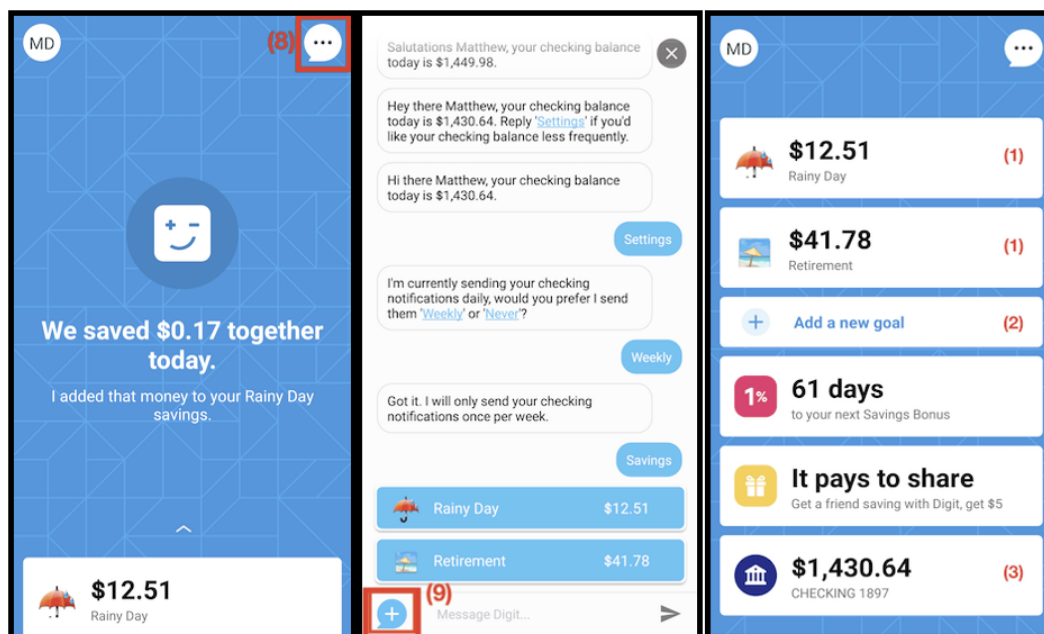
MD

(8) ···

We saved $0.17 together today.

I added that money to your Rainy Day savings.

$12.51
Rainy Day

Salutations Matthew, your checking balance today is $1,449.98.

Hey there Matthew, your checking balance today is $1,430.64. Reply 'Settings' if you'd like your checking balance less frequently.

Hi there Matthew, your checking balance today is $1,430.64.

Settings

I'm currently sending your checking notifications daily, would you prefer I send them 'Weekly' or 'Never'?

Weekly

Got it. I will only send your checking notifications once per week.

Savings

Rainy Day $12.51

Retirement $41.78

(9)

+ Message Digit...

MD

···

$12.51
Rainy Day
(1)

$41.78
Retirement
(1)

+ Add a new goal
(2)

1%
61 days
to your next Savings Bonus

It pays to share
Get a friend saving with Digit, get $5

$1,430.64
CHECKING 1897
(3)